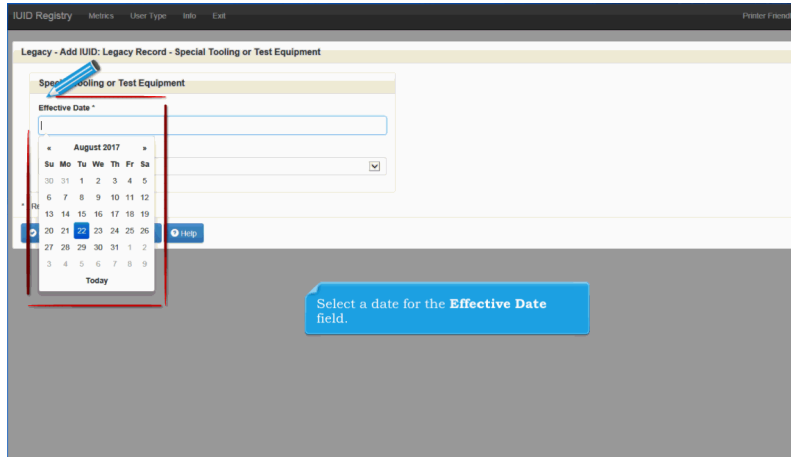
IUID Registry Metrics User Type Info Exit

Printer Friend

Legacy - Add IUID: Legacy Record - Special Tooling or Test Equipment

Spec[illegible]ooling or Test Equipment

Effective Date *

| « | | | August 2017 | | | » |
|---|---|---|---|---|---|---|
| Su | Mo | Tu | We | Th | Fr | Sa |
| 30 | 31 | 1 | 2 | 3 | 4 | 5 |
| 6 | 7 | 8 | 9 | 10 | 11 | 12 |
| 13 | 14 | 15 | 16 | 17 | 18 | 19 |
| 20 | 21 | 22 | 23 | 24 | 25 | 26 |
| 27 | 28 | 29 | 30 | 31 | 1 | 2 |
| 3 | 4 | 5 | 6 | 7 | 8 | 9 |

Today

* R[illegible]

Help

Select a date for the **Effective Date** field.